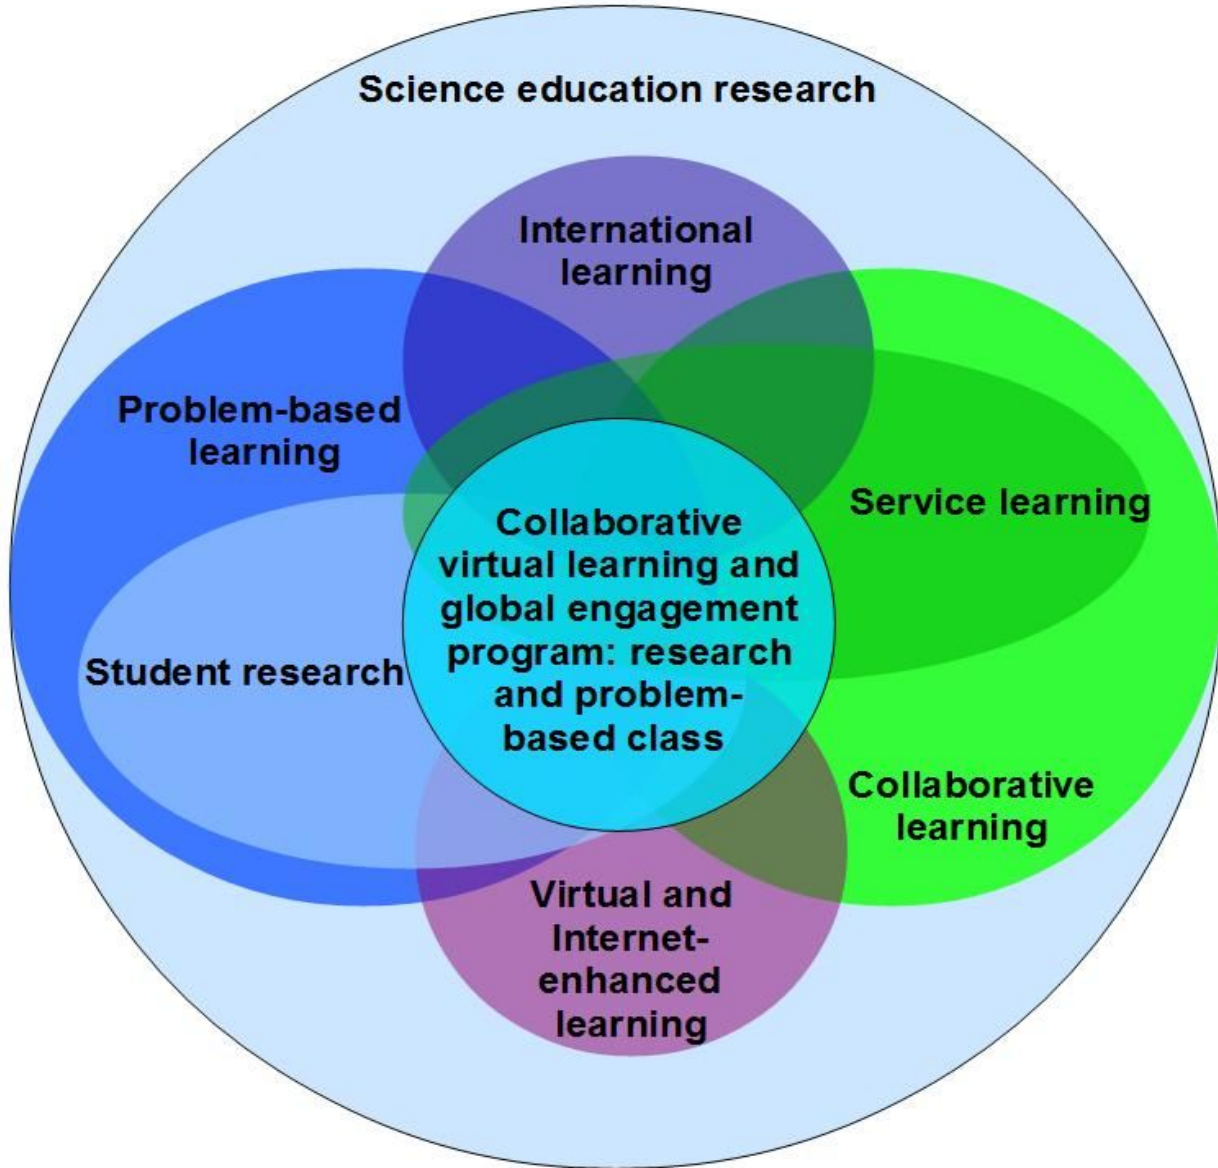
Science education research

International learning

Problem-based learning

Service learning

Collaborative virtual learning and global engagement program: research and problem-based class

Student research

Collaborative learning

Virtual and Internet-enhanced learning